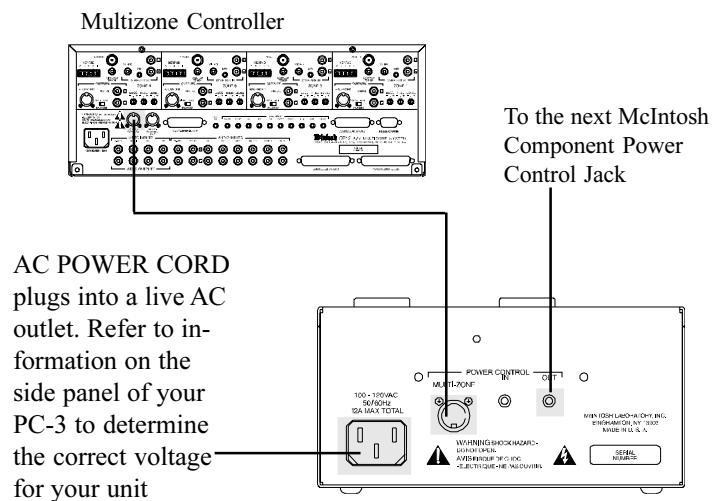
Multizone Controller

To the next McIntosh Component Power Control Jack

AC POWER CORD plugs into a live AC outlet. Refer to information on the side panel of your PC-3 to determine the correct voltage for your unit

POWER CONTROL
MULTI-ZONE
IN
OUT
100 - 120VAC
50/60Hz
12A MAX TOTAL
WARNING SHOCK HAZARD - DO NOT OPEN
AVIS RISQUE DE CHOC - ELECTRIQUE - NE PAS OUVRIR
McINTOSH LABORATORY, INC.
BINGHAMTON, NY 13903
MADE IN U. S. A.
SERIAL NUMBER